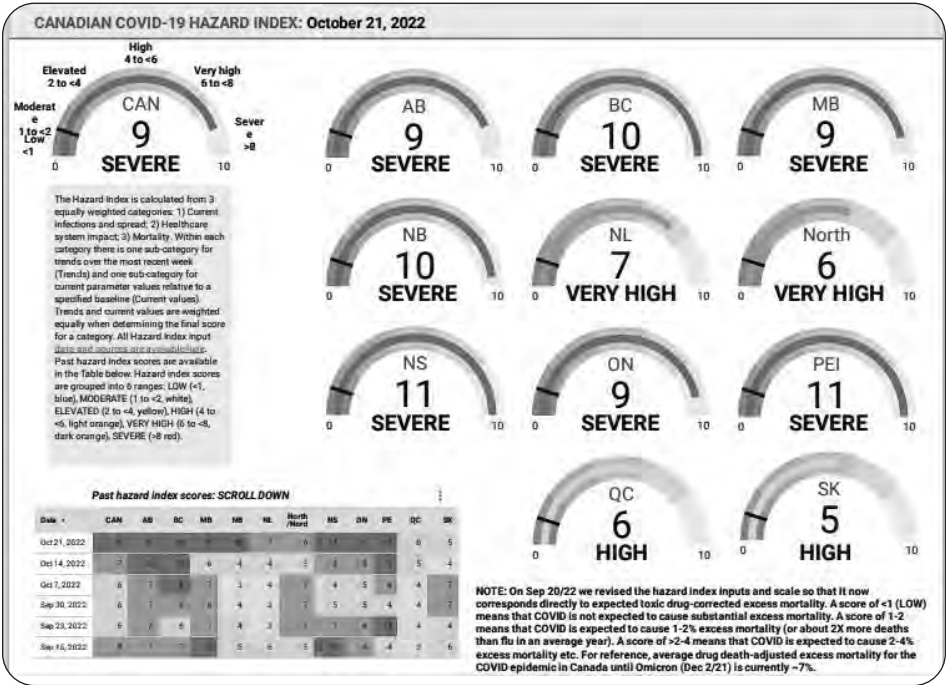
CANADIAN COVID-19 HAZARD INDEX: October 21, 2022

High 4 to <6
Elevated 2 to <4
Very high 6 to <8
Moderate 1 to <2
Low <1
Severe >8
CAN
9
SEVERE
0
10

AB
9
SEVERE
0
10

BC
10
SEVERE
0
10

MB
9
SEVERE
0
10

The Hazard Index is calculated from 3 equally weighted categories: 1) Current infections and spread; 2) Healthcare system impact; 3) Mortality. Within each category there is one sub-category for trends over the most recent week (Trends) and one sub-category for current parameter values relative to a specified baseline (Current values). Trends and current values are weighted equally when determining the final score for a category. All Hazard Index input data and sources are available here. Past hazard index scores are available in the Table below. Hazard index scores are grouped into 6 ranges: LOW (<1, blue), MODERATE (1 to <2, white), ELEVATED (2 to <4, yellow), HIGH (4 to <6, light orange), VERY HIGH (6 to <8, dark orange), SEVERE (>8 red).

NB
10
SEVERE
0
10

NL
7
VERY HIGH
0
10

North
6
VERY HIGH
0
10

NS
11
SEVERE
0
10

ON
9
SEVERE
0
10

PEI
11
SEVERE
0
10

QC
6
HIGH
0
10

SK
5
HIGH
0
10

Past hazard index scores: SCROLL DOWN

| Date | CAN | AB | BC | MB | NB | NL | North /Nord | NS | ON | PE | QC | SK |
|---|---|---|---|---|---|---|---|---|---|---|---|---|
| Oct 21, 2022 | 9 | 9 | 10 | 9 | 10 | 7 | 6 | 11 | 9 | 11 | 6 | 5 |
| Oct 14, 2022 | 7 | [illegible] | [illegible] | 6 | 4 | 4 | 5 | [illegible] | 8 | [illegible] | 5 | 4 |
| Oct 7, 2022 | 6 | 7 | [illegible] | 7 | 3 | 4 | 7 | 4 | 5 | 8 | 4 | 7 |
| Sep 30, 2022 | 6 | 7 | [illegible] | 8 | 4 | 3 | 7 | 5 | 5 | 4 | 4 | 7 |
| Sep 23, 2022 | 6 | 7 | 6 | 7 | 4 | 3 | 7 | 7 | 6 | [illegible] | 4 | 4 |
| Sep 15, 2022 | 8 | 7 | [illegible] | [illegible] | 5 | 6 | 5 | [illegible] | 4 | 4 | 3 | 6 |

NOTE: On Sep 20/22 we revised the hazard index inputs and scale so that it now corresponds directly to expected toxic drug-corrected excess mortality. A score of <1 (LOW) means that COVID is not expected to cause substantial excess mortality. A score of 1-2 means that COVID is expected to cause 1-2% excess mortality (or about 2X more deaths than flu in an average year). A score of >2-4 means that COVID is expected to cause 2-4% excess mortality etc. For reference, average drug death-adjusted excess mortality for the COVID epidemic in Canada until Omicron (Dec 2/21) is currently ~7%.